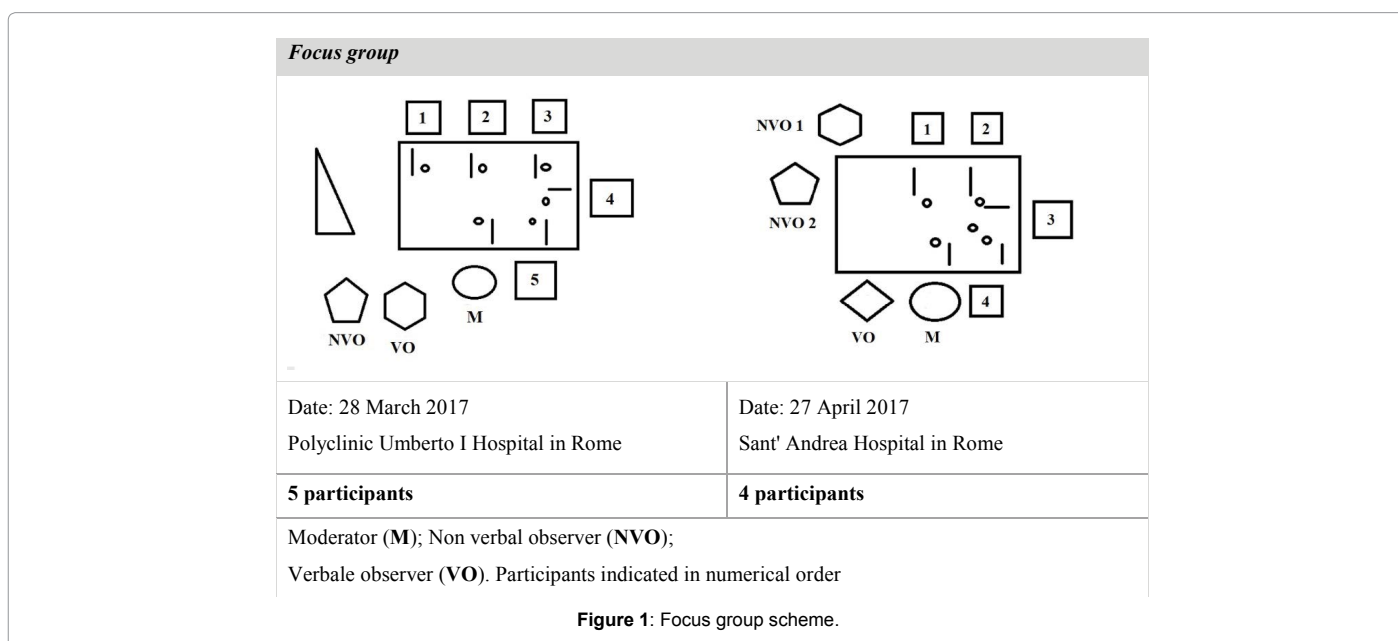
*Focus group*

1 2 3

4

5

NVO VO M

NVO 1

1 2

NVO 2

3

VO M 4

| Date: 28 March 2017<br>Polyclinic Umberto I Hospital in Rome | Date: 27 April 2017<br>Sant' Andrea Hospital in Rome |
|---|---|
| **5 participants** | **4 participants** |

Moderator (**M**); Non verbal observer (**NVO**);

Verbale observer (**VO**). Participants indicated in numerical order

**Figure 1**: Focus group scheme.